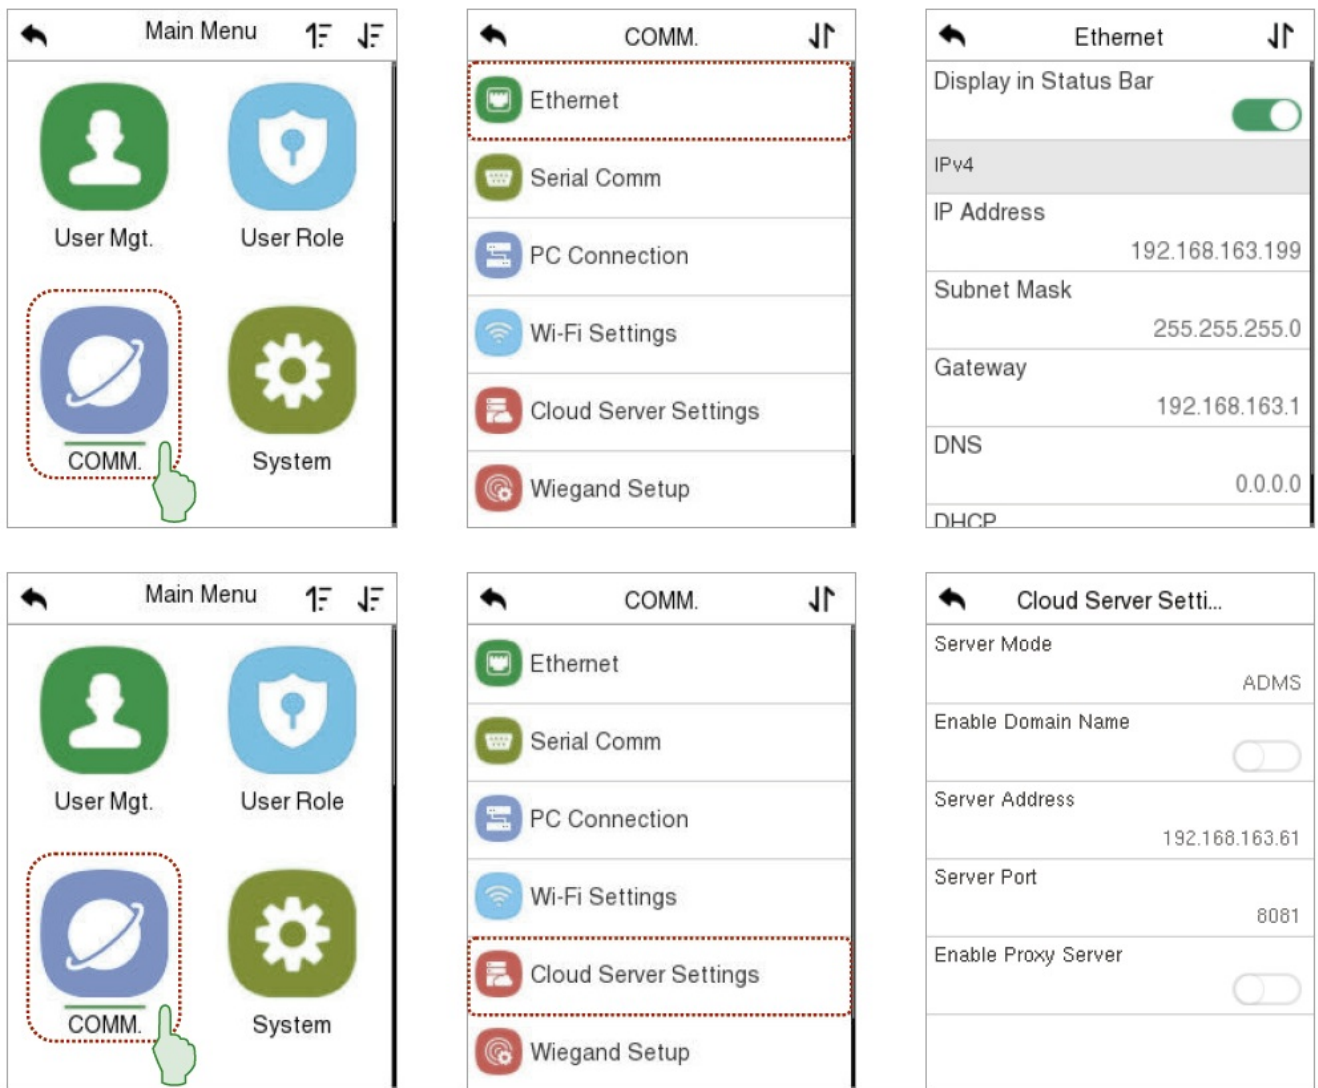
Main Menu

User Mgt.

User Role

COMM.

System

COMM.

Ethernet

Serial Comm

PC Connection

Wi-Fi Settings

Cloud Server Settings

Wiegand Setup

Ethernet

Display in Status Bar

IPv4

IP Address

192.168.163.199

Subnet Mask

255.255.255.0

Gateway

192.168.163.1

DNS

0.0.0.0

DHCP

Main Menu

User Mgt.

User Role

COMM.

System

COMM.

Ethernet

Serial Comm

PC Connection

Wi-Fi Settings

Cloud Server Settings

Wiegand Setup

Cloud Server Setti...

Server Mode

ADMS

Enable Domain Name

Server Address

192.168.163.61

Server Port

8081

Enable Proxy Server